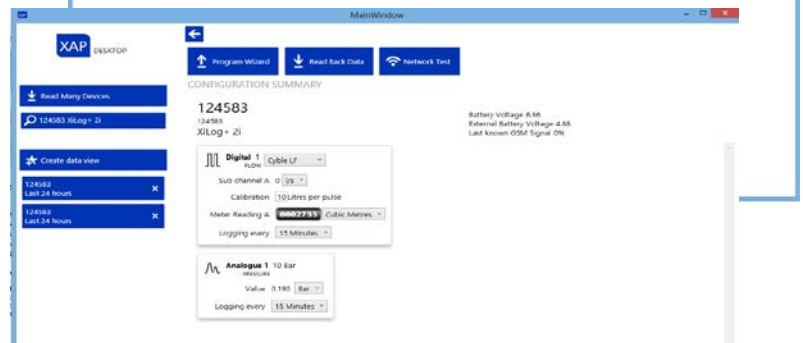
MainWindow

XAP DESKTOP

Read Many Devices

124583 XiLog+ 2i

Create data view

124583
Last 24 hours

124583
Last 24 hours

Program Wizard

Read Back Data

Network Test

CONFIGURATION SUMMARY

124583
124583
XiLog+ 2i

Battery Voltage 6.46
External Battery Voltage 4.88
Last known GSM Signal 0%

Digital 1 FLOW Cyble LF

Sub channel A 0 l/s

Calibration 10 Litres per pulse

Meter Reading A 0002733 Cubic Metres

Logging every 15 Minutes

Analogue 1 10 Bar PRESSURE

Value 0.180 Bar

Logging every 15 Minutes